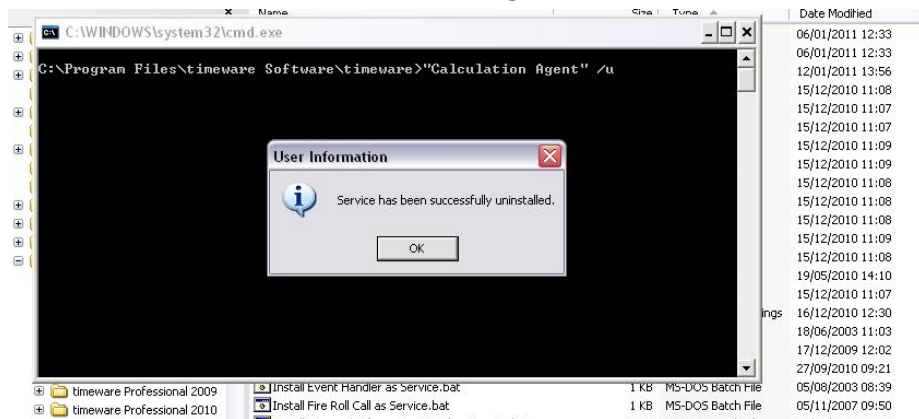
Name | Size | Type | Date Modified

C:\WINDOWS\system32\cmd.exe

C:\Program Files\timeware Software\timeware>"Calculation Agent" /u

User Information

Service has been successfully uninstalled.

OK

06/01/2011 12:33
06/01/2011 12:33
12/01/2011 13:56
15/12/2010 11:08
15/12/2010 11:07
15/12/2010 11:07
15/12/2010 11:09
15/12/2010 11:09
15/12/2010 11:08
15/12/2010 11:08
15/12/2010 11:08
15/12/2010 11:09
15/12/2010 11:08
19/05/2010 14:10
15/12/2010 11:07
ings 16/12/2010 12:30
18/06/2003 11:03
17/12/2009 12:02
27/09/2010 09:21

timeware Professional 2009 | Install Event Handler as Service.bat | 1 KB | MS-DOS Batch File | 05/08/2003 08:39
timeware Professional 2010 | Install Fire Roll Call as Service.bat | 1 KB | MS-DOS Batch File | 05/11/2007 09:50